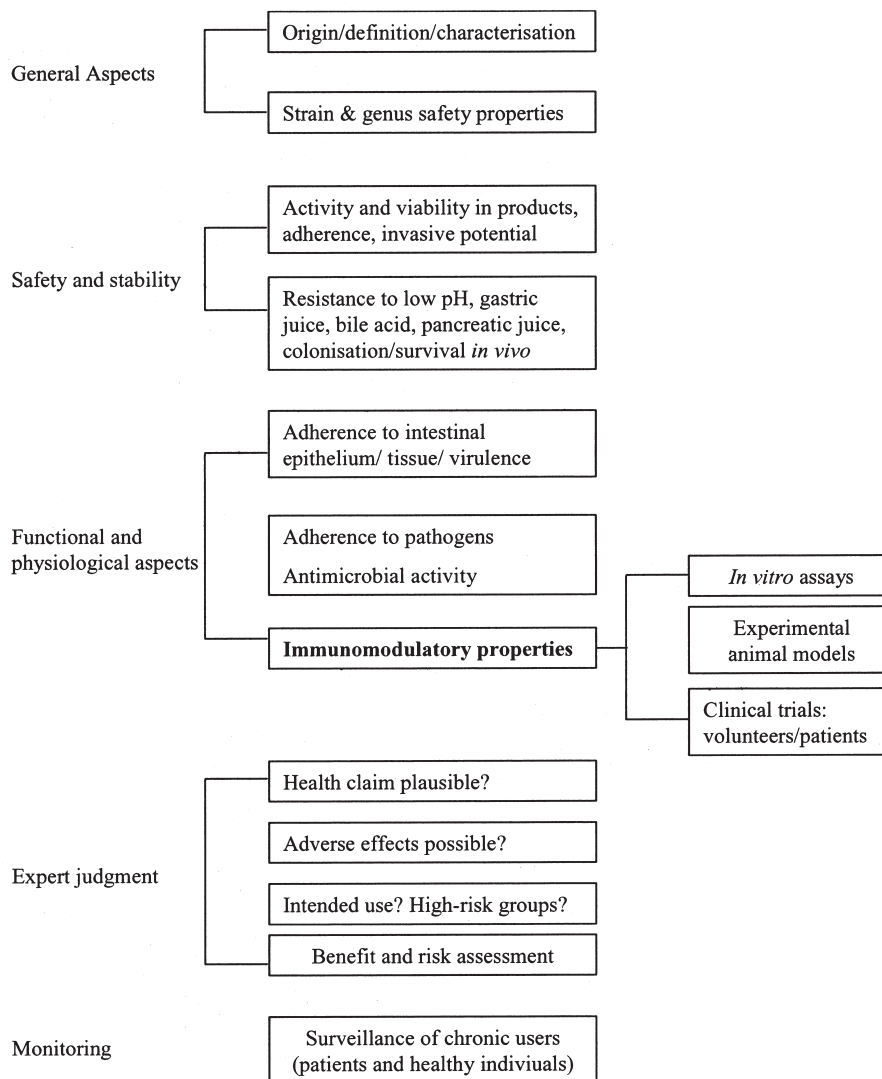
General Aspects

Origin/definition/characterisation

Strain & genus safety properties

Safety and stability

Activity and viability in products, adherence, invasive potential

Resistance to low pH, gastric juice, bile acid, pancreatic juice, colonisation/survival *in vivo*

Functional and physiological aspects

Adherence to intestinal epithelium/ tissue/ virulence

Adherence to pathogens

Antimicrobial activity

**Immunomodulatory properties**

*In vitro* assays

Experimental animal models

Clinical trials: volunteers/patients

Expert judgment

Health claim plausible?

Adverse effects possible?

Intended use? High-risk groups?

Benefit and risk assessment

Monitoring

Surveillance of chronic users (patients and healthy indiviuals)